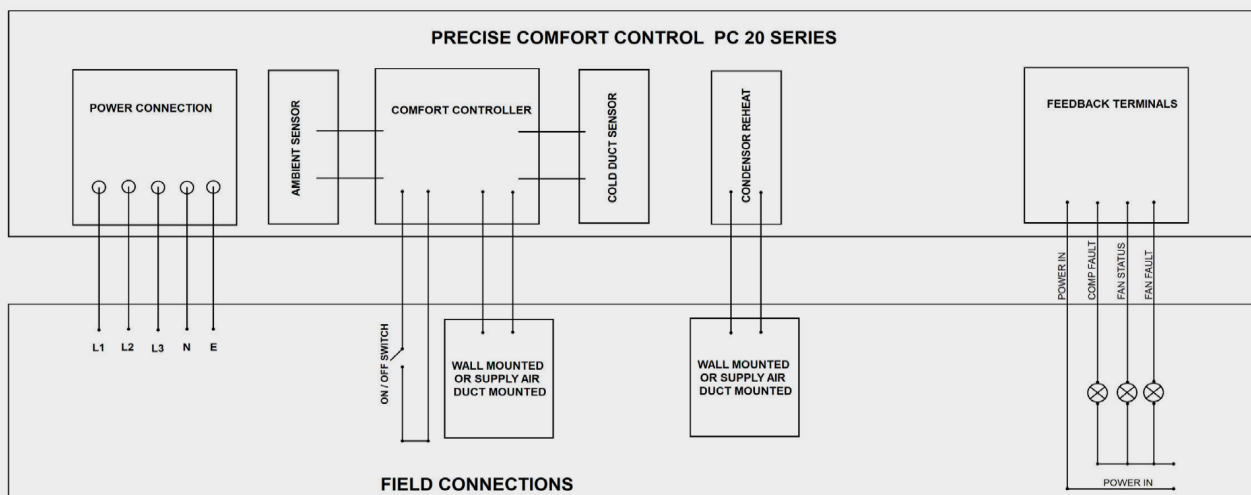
PRECISE COMFORT CONTROL PC 20 SERIES

POWER CONNECTION

AMBIENT SENSOR

COMFORT CONTROLLER

COLD DUCT SENSOR

CONDENSOR REHEAT

FEEDBACK TERMINALS

L1 L2 L3 N E

ON / OFF SWITCH

WALL MOUNTED OR SUPPLY AIR DUCT MOUNTED

WALL MOUNTED OR SUPPLY AIR DUCT MOUNTED

POWER IN

COMP FAULT

FAN STATUS

FAN FAULT

POWER IN

FIELD CONNECTIONS